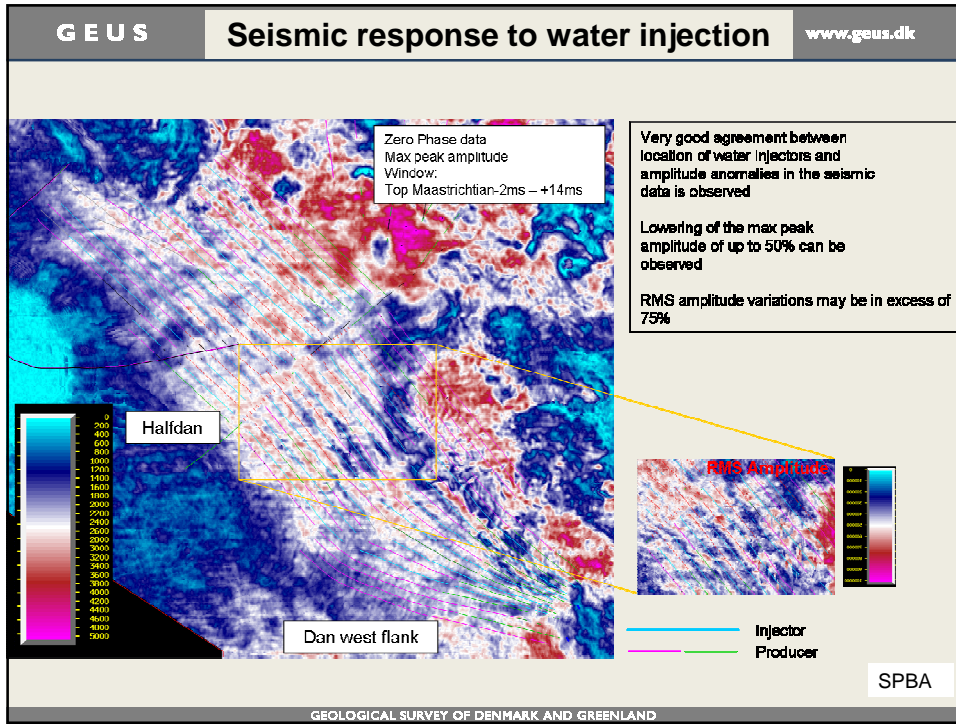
GEUS

Seismic response to water injection

www.geus.dk

Zero Phase data
Max peak amplitude
Window:
Top Maastrichtian-2ms – +14ms

Very good agreement between location of water injectors and amplitude anomalies in the seismic data is observed

Lowering of the max peak amplitude of up to 50% can be observed

RMS amplitude variations may be in excess of 75%

0
200
400
600
800
1000
1200
1400
1600
1800
2000
2200
2400
2600
2800
3000
3200
3400
3600
3800
4000
4200
4400
4600
4800
5000

Halfdan

RMS Amplitude

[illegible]

Dan west flank

Injector

Producer

SPBA

GEOLOGICAL SURVEY OF DENMARK AND GREENLAND